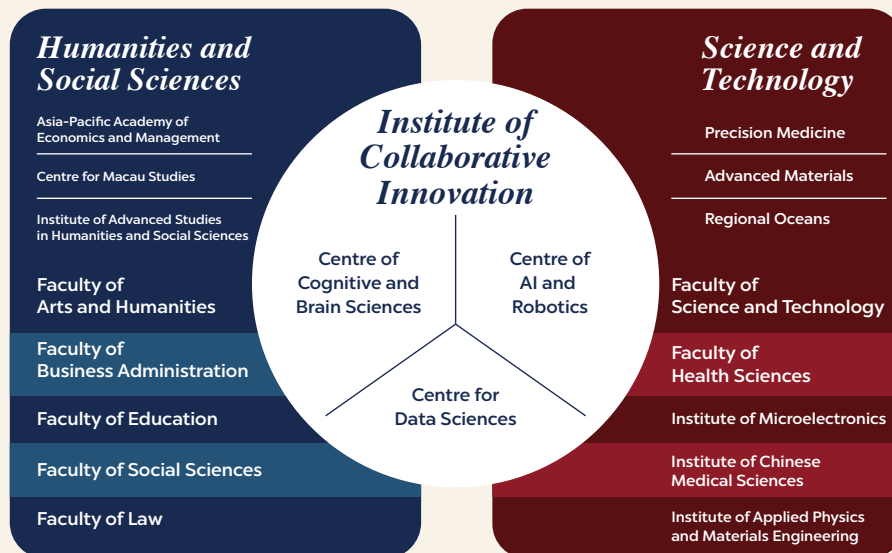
Humanities and Social Sciences

Asia-Pacific Academy of Economics and Management

Centre for Macau Studies

Institute of Advanced Studies in Humanities and Social Sciences

Faculty of Arts and Humanities

Faculty of Business Administration

Faculty of Education

Faculty of Social Sciences

Faculty of Law

Institute of Collaborative Innovation

Centre of Cognitive and Brain Sciences

Centre of AI and Robotics

Centre for Data Sciences

Science and Technology

Precision Medicine

Advanced Materials

Regional Oceans

Faculty of Science and Technology

Faculty of Health Sciences

Institute of Microelectronics

Institute of Chinese Medical Sciences

Institute of Applied Physics and Materials Engineering